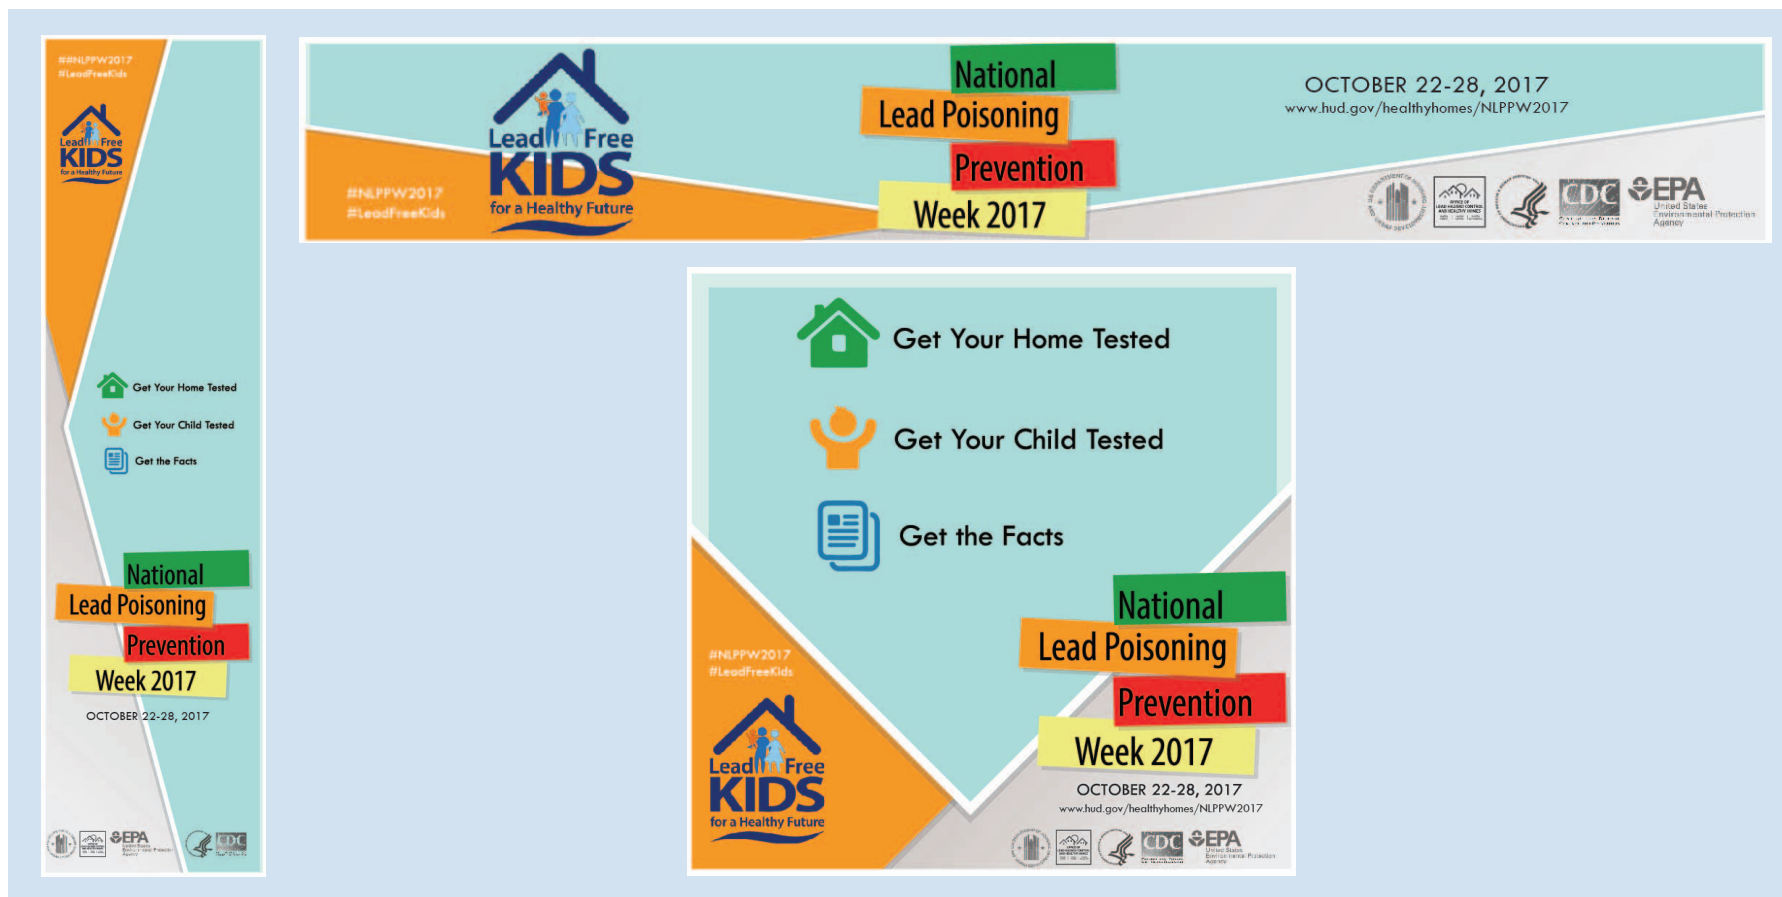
#NLPPW2017
#LeadFreeKids

Lead Free KIDS for a Healthy Future

Get Your Home Tested
Get Your Child Tested
Get the Facts

National
Lead Poisoning
Prevention
Week 2017

OCTOBER 22-28, 2017

EPA

CDC

#NLPPW2017
#LeadFreeKids

Lead Free KIDS for a Healthy Future

National
Lead Poisoning
Prevention
Week 2017

OCTOBER 22-28, 2017
www.hud.gov/healthyhomes/NLPPW2017

CDC
EPA United States Environmental Protection Agency

Get Your Home Tested
Get Your Child Tested
Get the Facts

#NLPPW2017
#LeadFreeKids

Lead Free KIDS for a Healthy Future

National
Lead Poisoning
Prevention
Week 2017

OCTOBER 22-28, 2017
www.hud.gov/healthyhomes/NLPPW2017

CDC
EPA United States Environmental Protection Agency